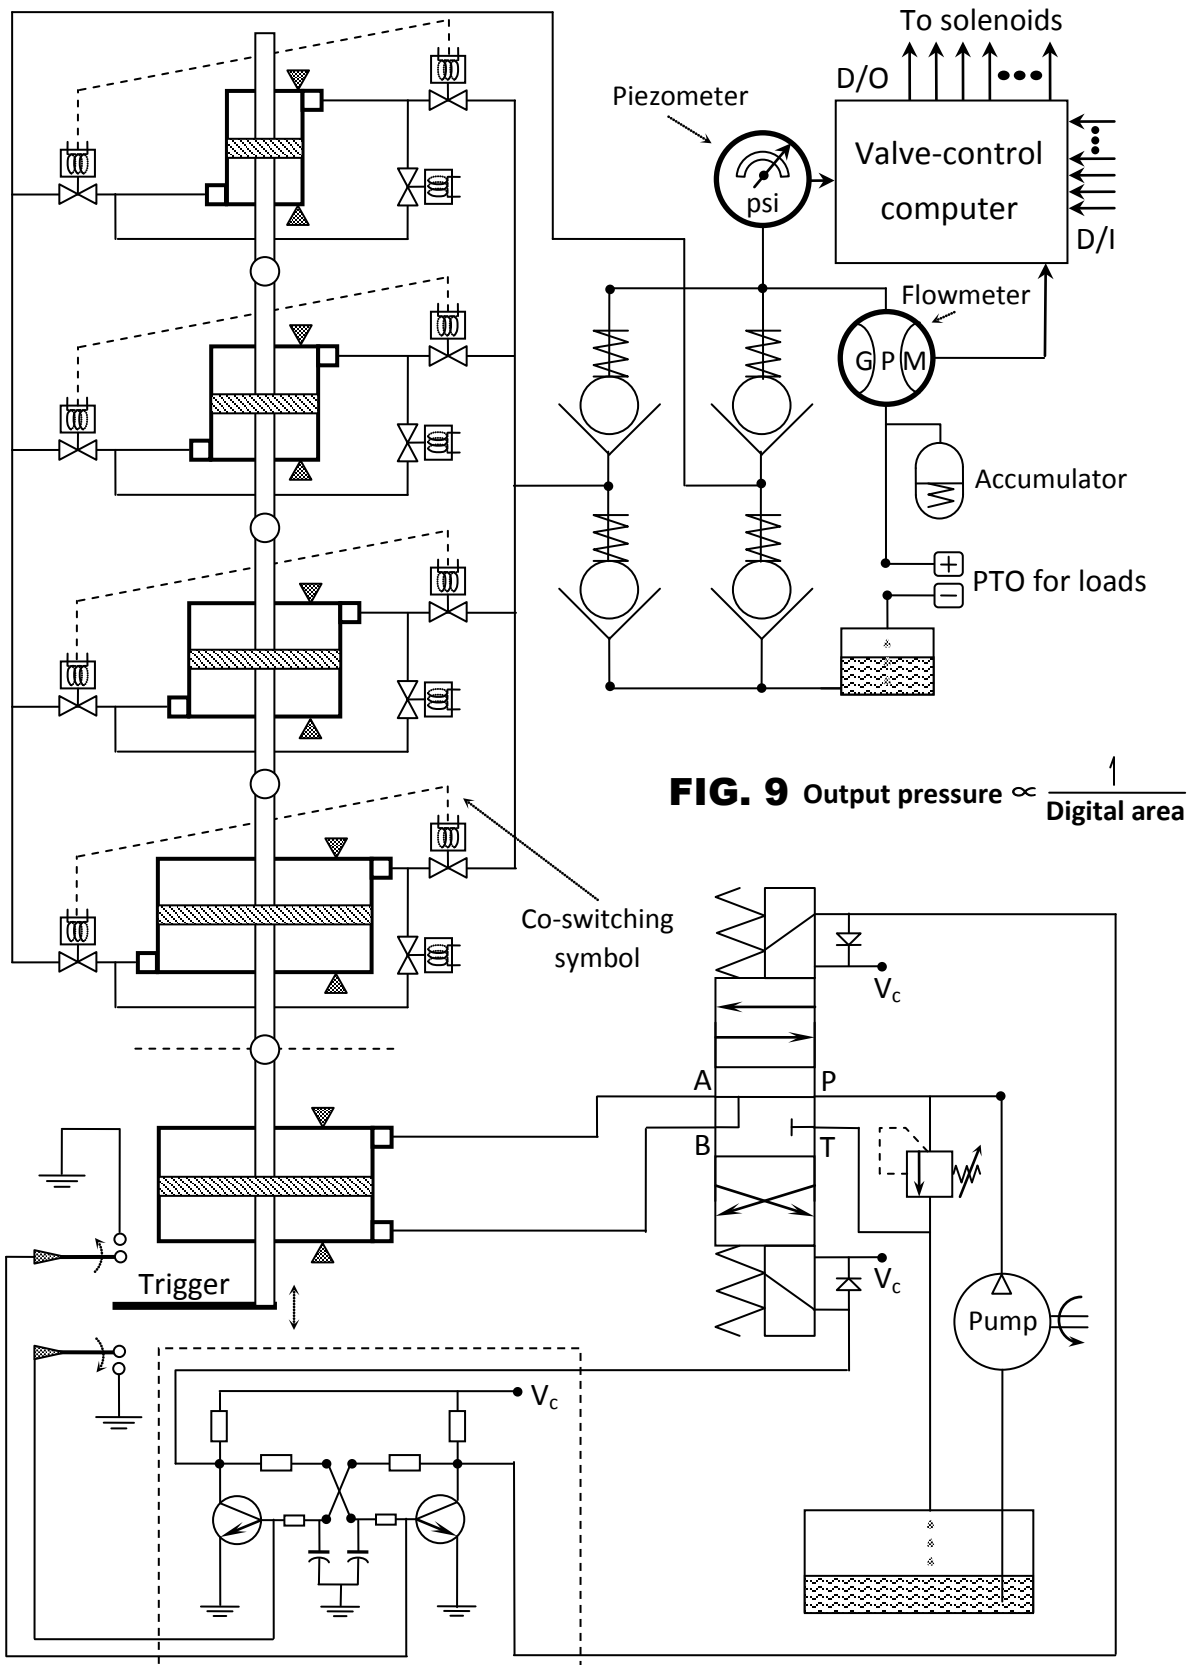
To solenoids
D/O
Piezometer
Valve-control computer
psi
D/I
Flowmeter
G P M
Accumulator
PTO for loads
FIG. 9 Output pressure $\propto \frac{1}{\text{Digital area}}$
Co-switching symbol
$V_c$
A
P
B
T
Trigger
$V_c$
Pump
$V_c$